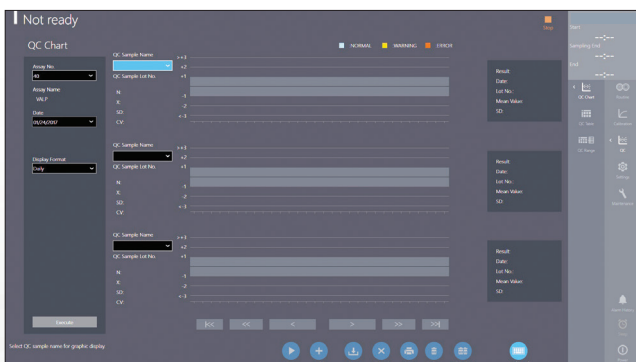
Not ready

Stop

Start
--:--
Sampling End
--:--
End
--:--

QC Chart

NORMAL WARNING ERROR

Assay No
40

Assay Name
VALP

Date
01/24/2017

Display Format
Daily

QC Sample Name
QC Sample Lot No.
N
X
SD
CV

+3
+2
+1
-1
-2
-3

Result
Date
Lot No.
Mean Value
SD

QC Sample Name
QC Sample Lot No.
N
X
SD
CV

+3
+2
+1
-1
-2
-3

Result
Date
Lot No.
Mean Value
SD

QC Sample Name
QC Sample Lot No.
N
X
SD
CV

+3
+2
+1
-1
-2
-3

Result
Date
Lot No.
Mean Value
SD

Execute

|<< << < > >> >>|

QC Chart
Routine
QC Data
Calibration
QC Range
QC
Settings
Maintenance

Select QC sample name for graphic display.